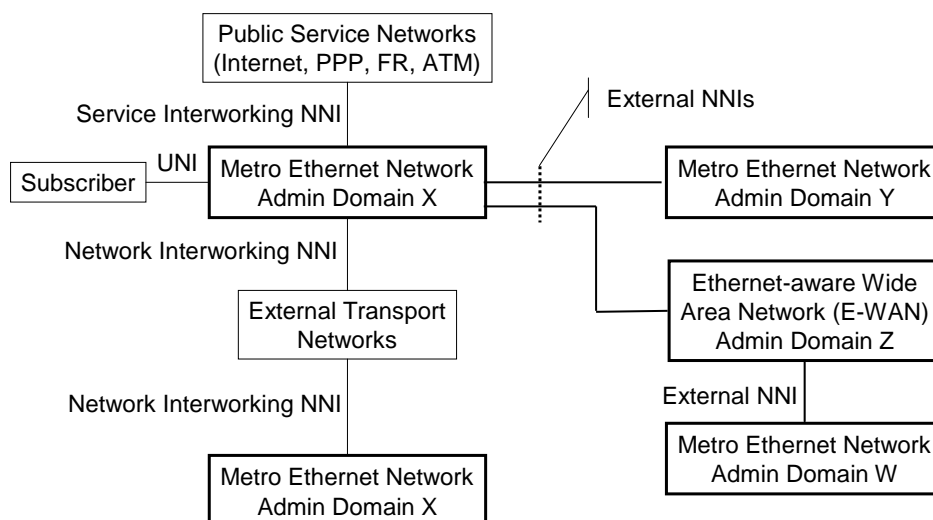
Public Service Networks (Internet, PPP, FR, ATM)

Service Interworking NNI

External NNIs

UNI

Subscriber

Metro Ethernet Network Admin Domain X

Metro Ethernet Network Admin Domain Y

Network Interworking NNI

Ethernet-aware Wide Area Network (E-WAN) Admin Domain Z

External Transport Networks

External NNI

Network Interworking NNI

Metro Ethernet Network Admin Domain W

Metro Ethernet Network Admin Domain X